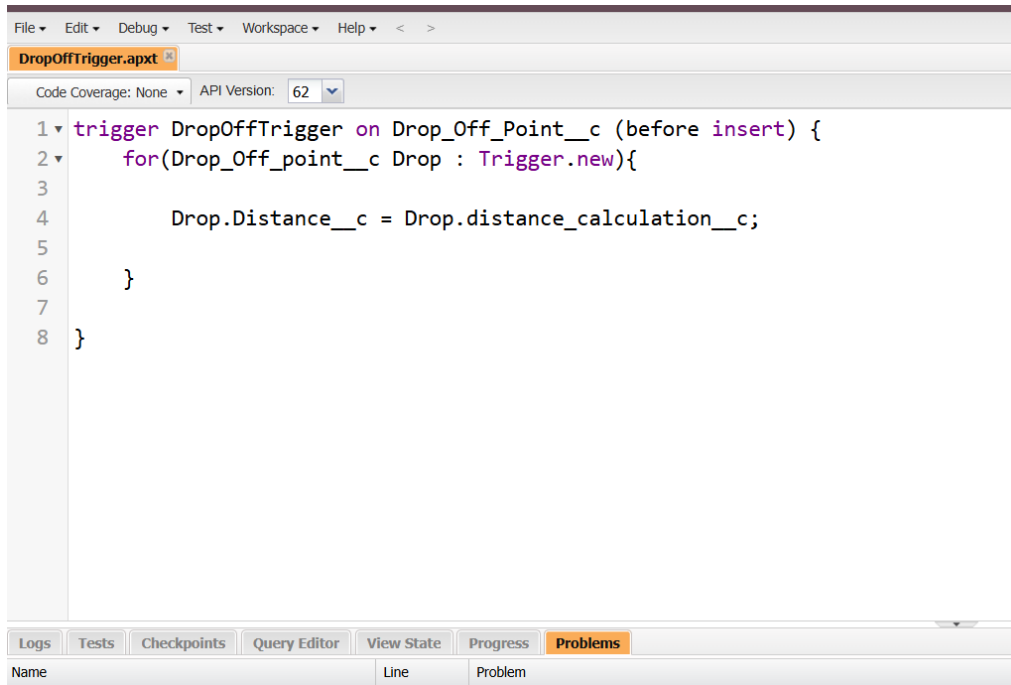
File ▾ Edit ▾ Debug ▾ Test ▾ Workspace ▾ Help ▾ < >

DropOffTrigger.apxt

Code Coverage: None ▾ API Version: 62

1 trigger DropOffTrigger on Drop_Off_Point__c (before insert) {
2     for(Drop_Off_point__c Drop : Trigger.new){
3
4         Drop.Distance__c = Drop.distance_calculation__c;
5
6     }
7
8 }

Logs | Tests | Checkpoints | Query Editor | View State | Progress | Problems

| Name | Line | Problem |
|---|---|---|